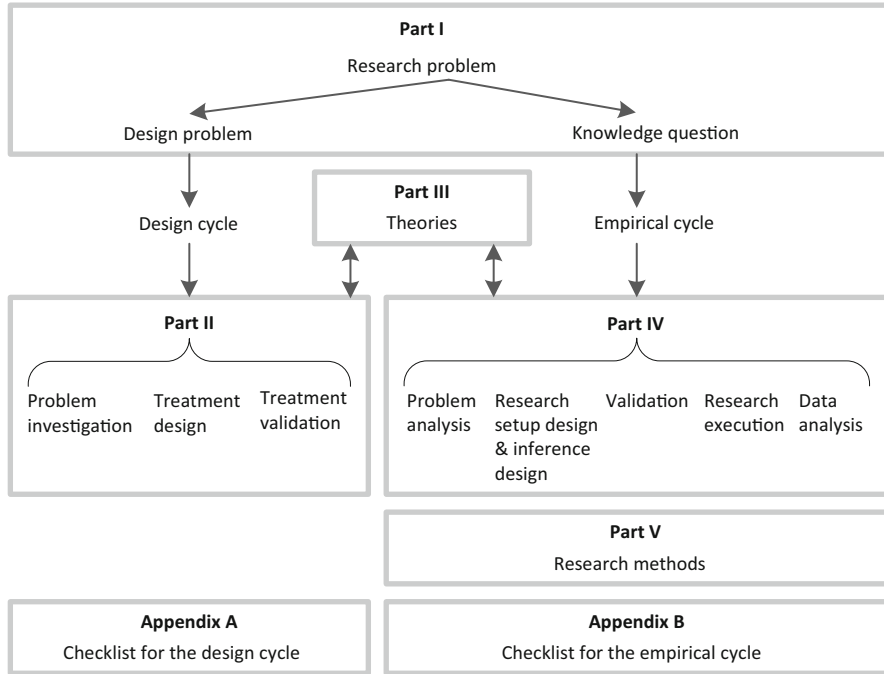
**Part I**

Research problem

Design problem

Knowledge question

Design cycle

**Part III**

Theories

Empirical cycle

**Part II**

Problem investigation

Treatment design

Treatment validation

**Part IV**

Problem analysis

Research setup design & inference design

Validation

Research execution

Data analysis

**Part V**

Research methods

**Appendix A**

Checklist for the design cycle

**Appendix B**

Checklist for the empirical cycle